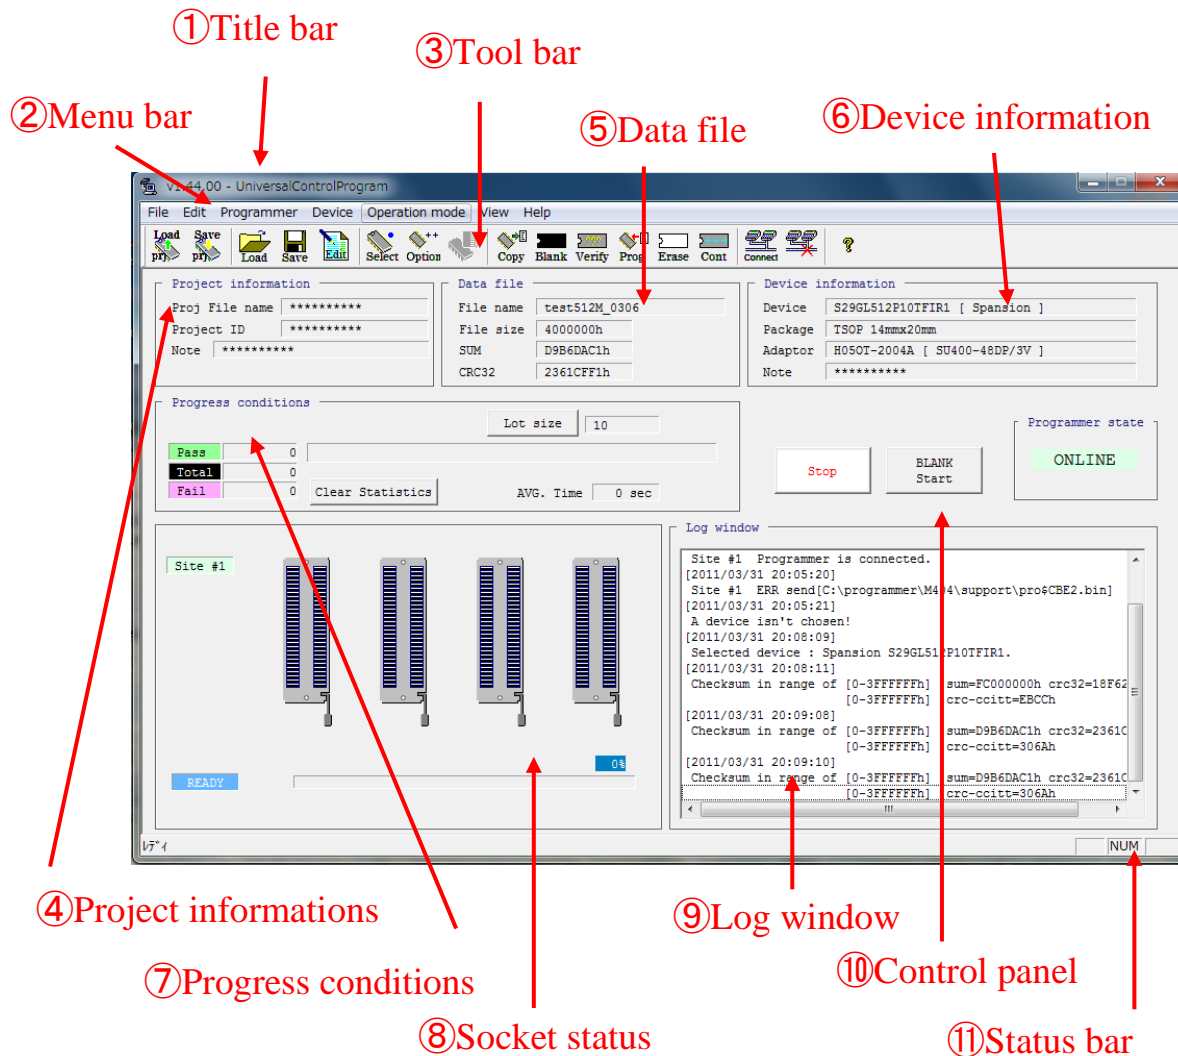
①Title bar

③Tool bar

②Menu bar

⑤Data file

⑥Device information

V1.44.00 - UniversalControlProgram

File Edit Programmer Device Operation mode View Help

Load prj Save prj Load Save Edit Select Option Copy Blank Verify Prog Erase Cont Connect ?

Project information
Proj File name **********
Project ID **********
Note **********

Data file
File name test512M_0306
File size 4000000h
SUM D9B6DAC1h
CRC32 2361CFF1h

Device information
Device S29GL512P10TFIR1 [ Spansion ]
Package TSOP 14mmx20mm
Adaptor H05OT-2004A [ SU400-48DP/3V ]
Note **********

Progress conditions
Lot size 10
Pass 0
Total 0
Fail 0
Clear Statistics
AVG. Time 0 sec

Programmer state
ONLINE

Stop
BLANK Start

Log window
Site #1 Programmer is connected.
[2011/03/31 20:05:20]
Site #1 ERR send[C:\programmer\M4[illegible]4\support\pro$CBE2.bin]
[2011/03/31 20:05:21]
A device isn't chosen!
[2011/03/31 20:08:09]
Selected device : Spansion S29GL51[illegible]P10TFIR1.
[2011/03/31 20:08:11]
Checksum in range of [0-3FFFFFFh] sum=FC000000h crc32=18F62
[0-3FFFFFFh] crc-ccitt=EBCCh
[2011/03/31 20:09:08]
Checksum in range of [0-3FFFFFFh] sum=D9B6DAC1h crc32=2361C
[0-3FFFFFFh] crc-ccitt=306Ah
[2011/03/31 20:09:10]
Checksum in range of [0-3FFFFFFh] sum=D9B6DAC1h crc32=2361C
[0-3FFFFFFh] crc-ccitt=306Ah

Site #1
0%
READY

ﾚﾃﾞｨ
NUM

④Project informations

⑦Progress conditions

⑧Socket status

⑨Log window

⑩Control panel

⑪Status bar